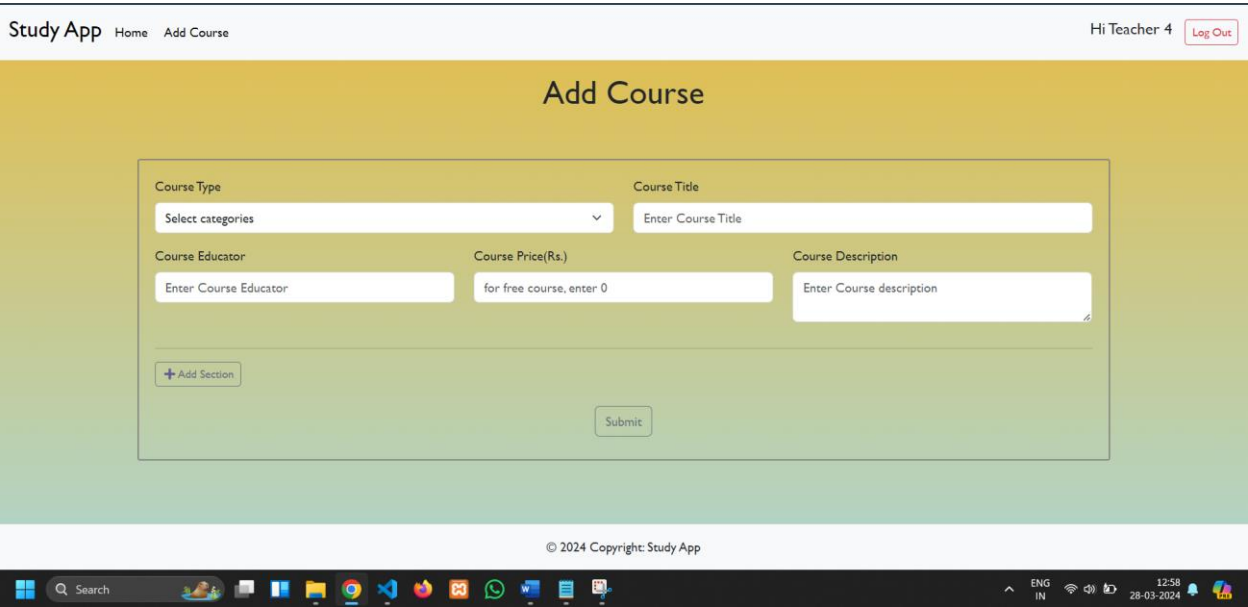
Study App Home Add Course

Hi Teacher 4 Log Out

Add Course

Course Type
Select categories

Course Title
Enter Course Title

Course Educator
Enter Course Educator

Course Price(Rs.)
for free course, enter 0

Course Description
Enter Course description

+ Add Section

Submit

© 2024 Copyright: Study App

Search

ENG IN

12:58
28-03-2024